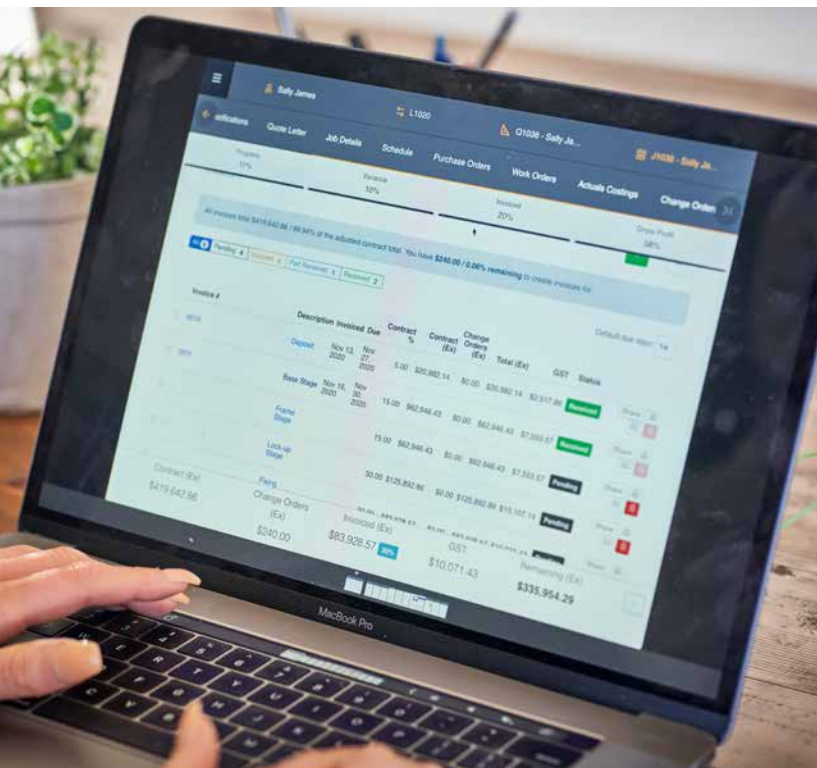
Sally James

L1020

Q1036 - Sally Ja...

JH036 - Sally Ja...

ations Quote Letter Job Details Schedule Purchase Orders Work Orders Actuals Costings Change Orders

Progress 11%

Variance 10%

Invoiced 20%

Gross Profit 58%

All invoices total $419,642.86 / 99.94% of the adjusted contract total. You have $240.00 / 0.06% remaining to create invoices for.

All 5 Pending 4 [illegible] Part Received 3 Received 2

Invoice #

Default due date 14

| | Description | Invoiced | Due | Contract % | Contract (Ex) | Change Orders (Ex) | Total (Ex) | GST | Status |
|---|---|---|---|---|---|---|---|---|---|
| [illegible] | Deposit | Nov 13, 2020 | Nov 27, 2020 | 5.00 | $20,982.14 | $0.00 | $20,982.14 | $2,517.86 | Received |
| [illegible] | Base Stage | Nov 16, 2020 | Nov 30, 2020 | 15.00 | $62,946.43 | $0.00 | $62,946.43 | $7,553.57 | Received |
| | Frame Stage | | | 15.00 | $62,946.43 | $0.00 | $62,946.43 | $7,553.57 | Pending |
| | Lock-up Stage | | | 30.00 | $125,892.86 | $0.00 | $125,892.86 | $15,107.14 | Pending |
| | Fixing | | | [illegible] | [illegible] | $0.00 | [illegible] | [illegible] | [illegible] |

Share Share Share Share Share

Contract (Ex) $419,642.86

Change Orders (Ex) $240.00

Invoiced (Ex) $83,928.57 20%

GST $10,071.43

Remaining (Ex) $335,954.29

MacBook Pro